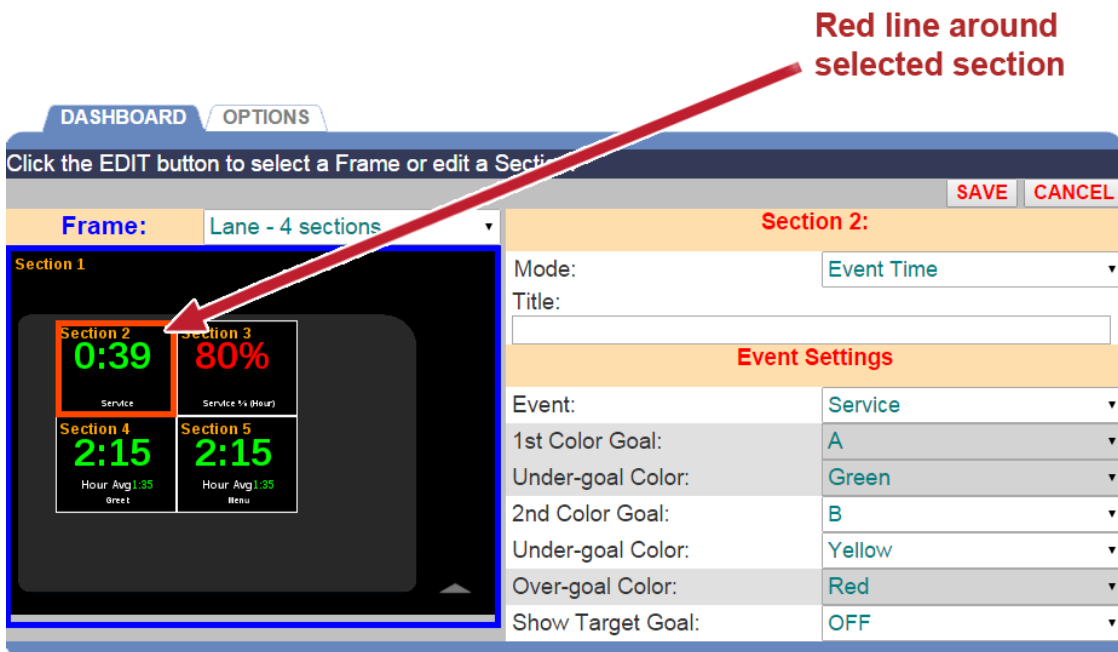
Red line around selected section

DASHBOARD OPTIONS

Click the EDIT button to select a Frame or edit a Secti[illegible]

SAVE CANCEL

Frame: Lane - 4 sections

Section 2:

Section 1

Section 2
0:39
Service

Section 3
80%
Service % (Hour)

Section 4
2:15
Hour Avg 1:35
Greet

Section 5
2:15
Hour Avg 1:35
Menu

| | |
|---|---|
| Mode: | Event Time |
| Title: | |

Event Settings

| | |
|---|---|
| Event: | Service |
| 1st Color Goal: | A |
| Under-goal Color: | Green |
| 2nd Color Goal: | B |
| Under-goal Color: | Yellow |
| Over-goal Color: | Red |
| Show Target Goal: | OFF |